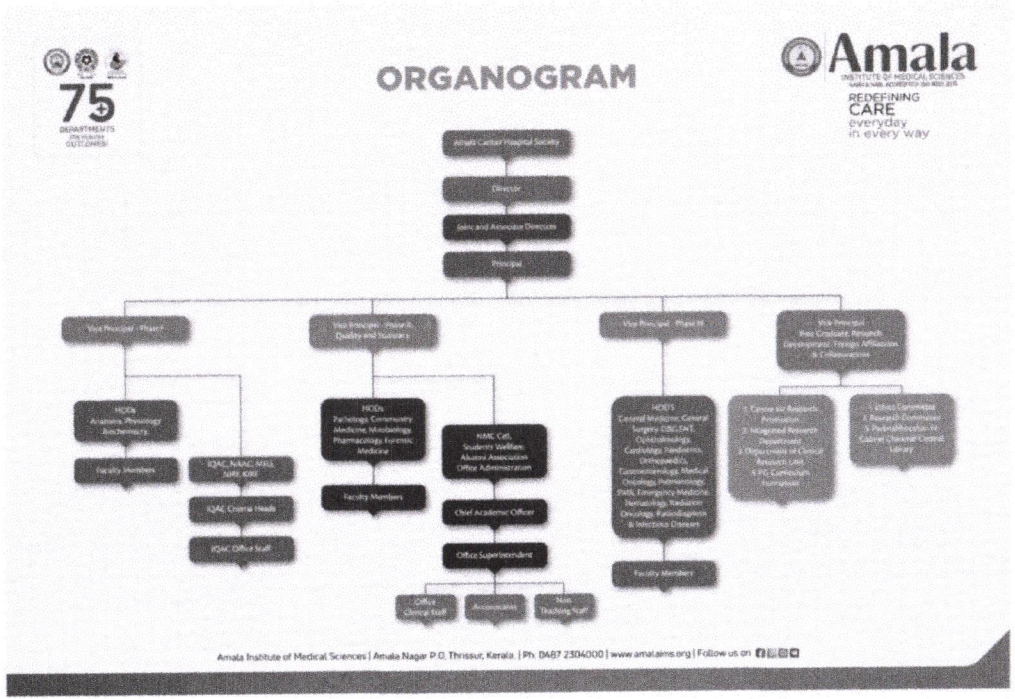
75
DEPARTMENTS
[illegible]
OUTCOMES

ORGANOGRAM

Amala
INSTITUTE OF MEDICAL SCIENCES
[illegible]
REDEFINING
CARE
everyday
in every way

Amala Cancer Hospital Society

Director

Joint and Associate Directors

Principal

Vice Principal - Phase I

Vice Principal - Phase II, Quality and Statutory

Vice Principal - Phase III

Vice Principal Post Graduate, Research Development, Foreign Affiliation & Collaboration

HODs Anatomy, Physiology Biochemistry

Faculty Members

IQAC, NAAC, NBA, NIRF, KIRF

IQAC Criteria Heads

IQAC Office Staff

HODs Pathology, Community Medicine, Microbiology Pharmacology, Forensic Medicine

Faculty Members

NMC Cell, Students Welfare, Alumni Association Office Administration

Chief Academic Officer

Office Superintendent

Office Clerical Staff

Accountants

Non Teaching Staff

HOD'S General Medicine, General Surgery, OBG, ENT, Ophthalmology, Cardiology, Paediatrics, Orthopaedics, Gastroenterology, Medical Oncology, Pulmonology, DVDL, Emergency Medicine, Dermatology, Radiation Oncology, Radiodiagnosis & Infectious Diseases

Faculty Members

1. Centre for Research Promotion 2. Integrated Research Department 3. Department of Clinical Research Unit 4. PG Curriculum Formation

1. Ethics Committee 2. Research Committee 3. Pedmolthecation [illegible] Central Library

Amala Institute of Medical Sciences | Amala Nagar P.O, Thrissur, Kerala | Ph: 0487 2304000 | www.amalaims.org | Follow us on